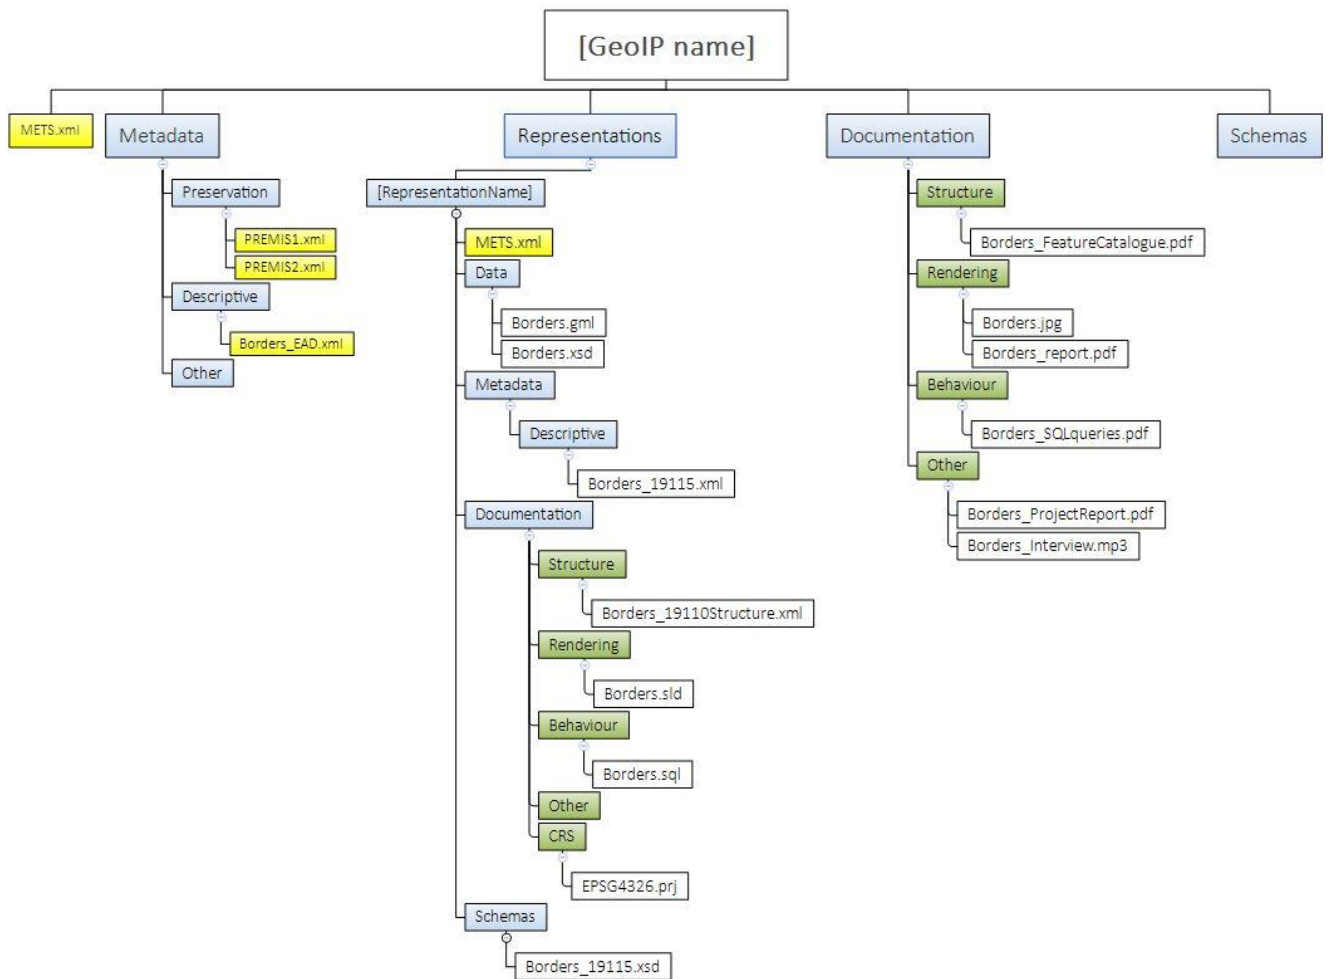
[GeoIP name]

METS.xml

Metadata

Preservation

PREMIS1.xml

PREMIS2.xml

Descriptive

Borders_EAD.xml

Other

Representations

[RepresentationName]

METS.xml

Data

Borders.gml

Borders.xsd

Metadata

Descriptive

Borders_19115.xml

Documentation

Structure

Borders_19110Structure.xml

Rendering

Borders.sld

Behaviour

Borders.sql

Other

CRS

EPSG4326.prj

Schemas

Borders_19115.xsd

Documentation

Structure

Borders_FeatureCatalogue.pdf

Rendering

Borders.jpg

Borders_report.pdf

Behaviour

Borders_SQLqueries.pdf

Other

Borders_ProjectReport.pdf

Borders_Interview.mp3

Schemas